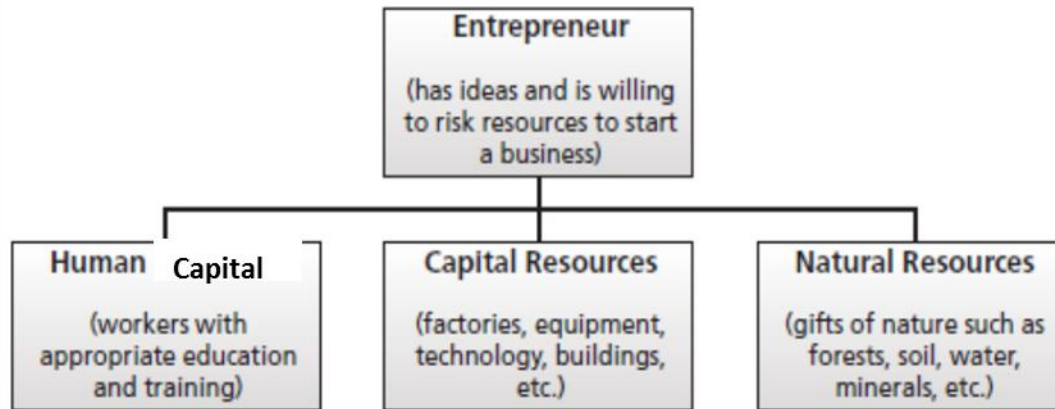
Entrepreneur

(has ideas and is willing to risk resources to start a business)

Human Capital

(workers with appropriate education and training)

Capital Resources

(factories, equipment, technology, buildings, etc.)

Natural Resources

(gifts of nature such as forests, soil, water, minerals, etc.)